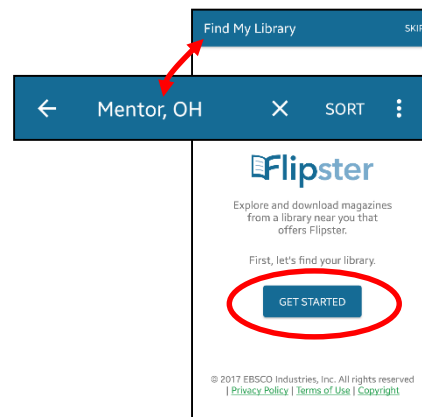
Find My Library

SKI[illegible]

←

Mentor, OH

×

SORT

Flipster

Explore and download magazines from a library near you that offers Flipster.

First, let's find your library.

GET STARTED

© 2017 EBSCO Industries, Inc. All rights reserved | Privacy Policy | Terms of Use | Copyright